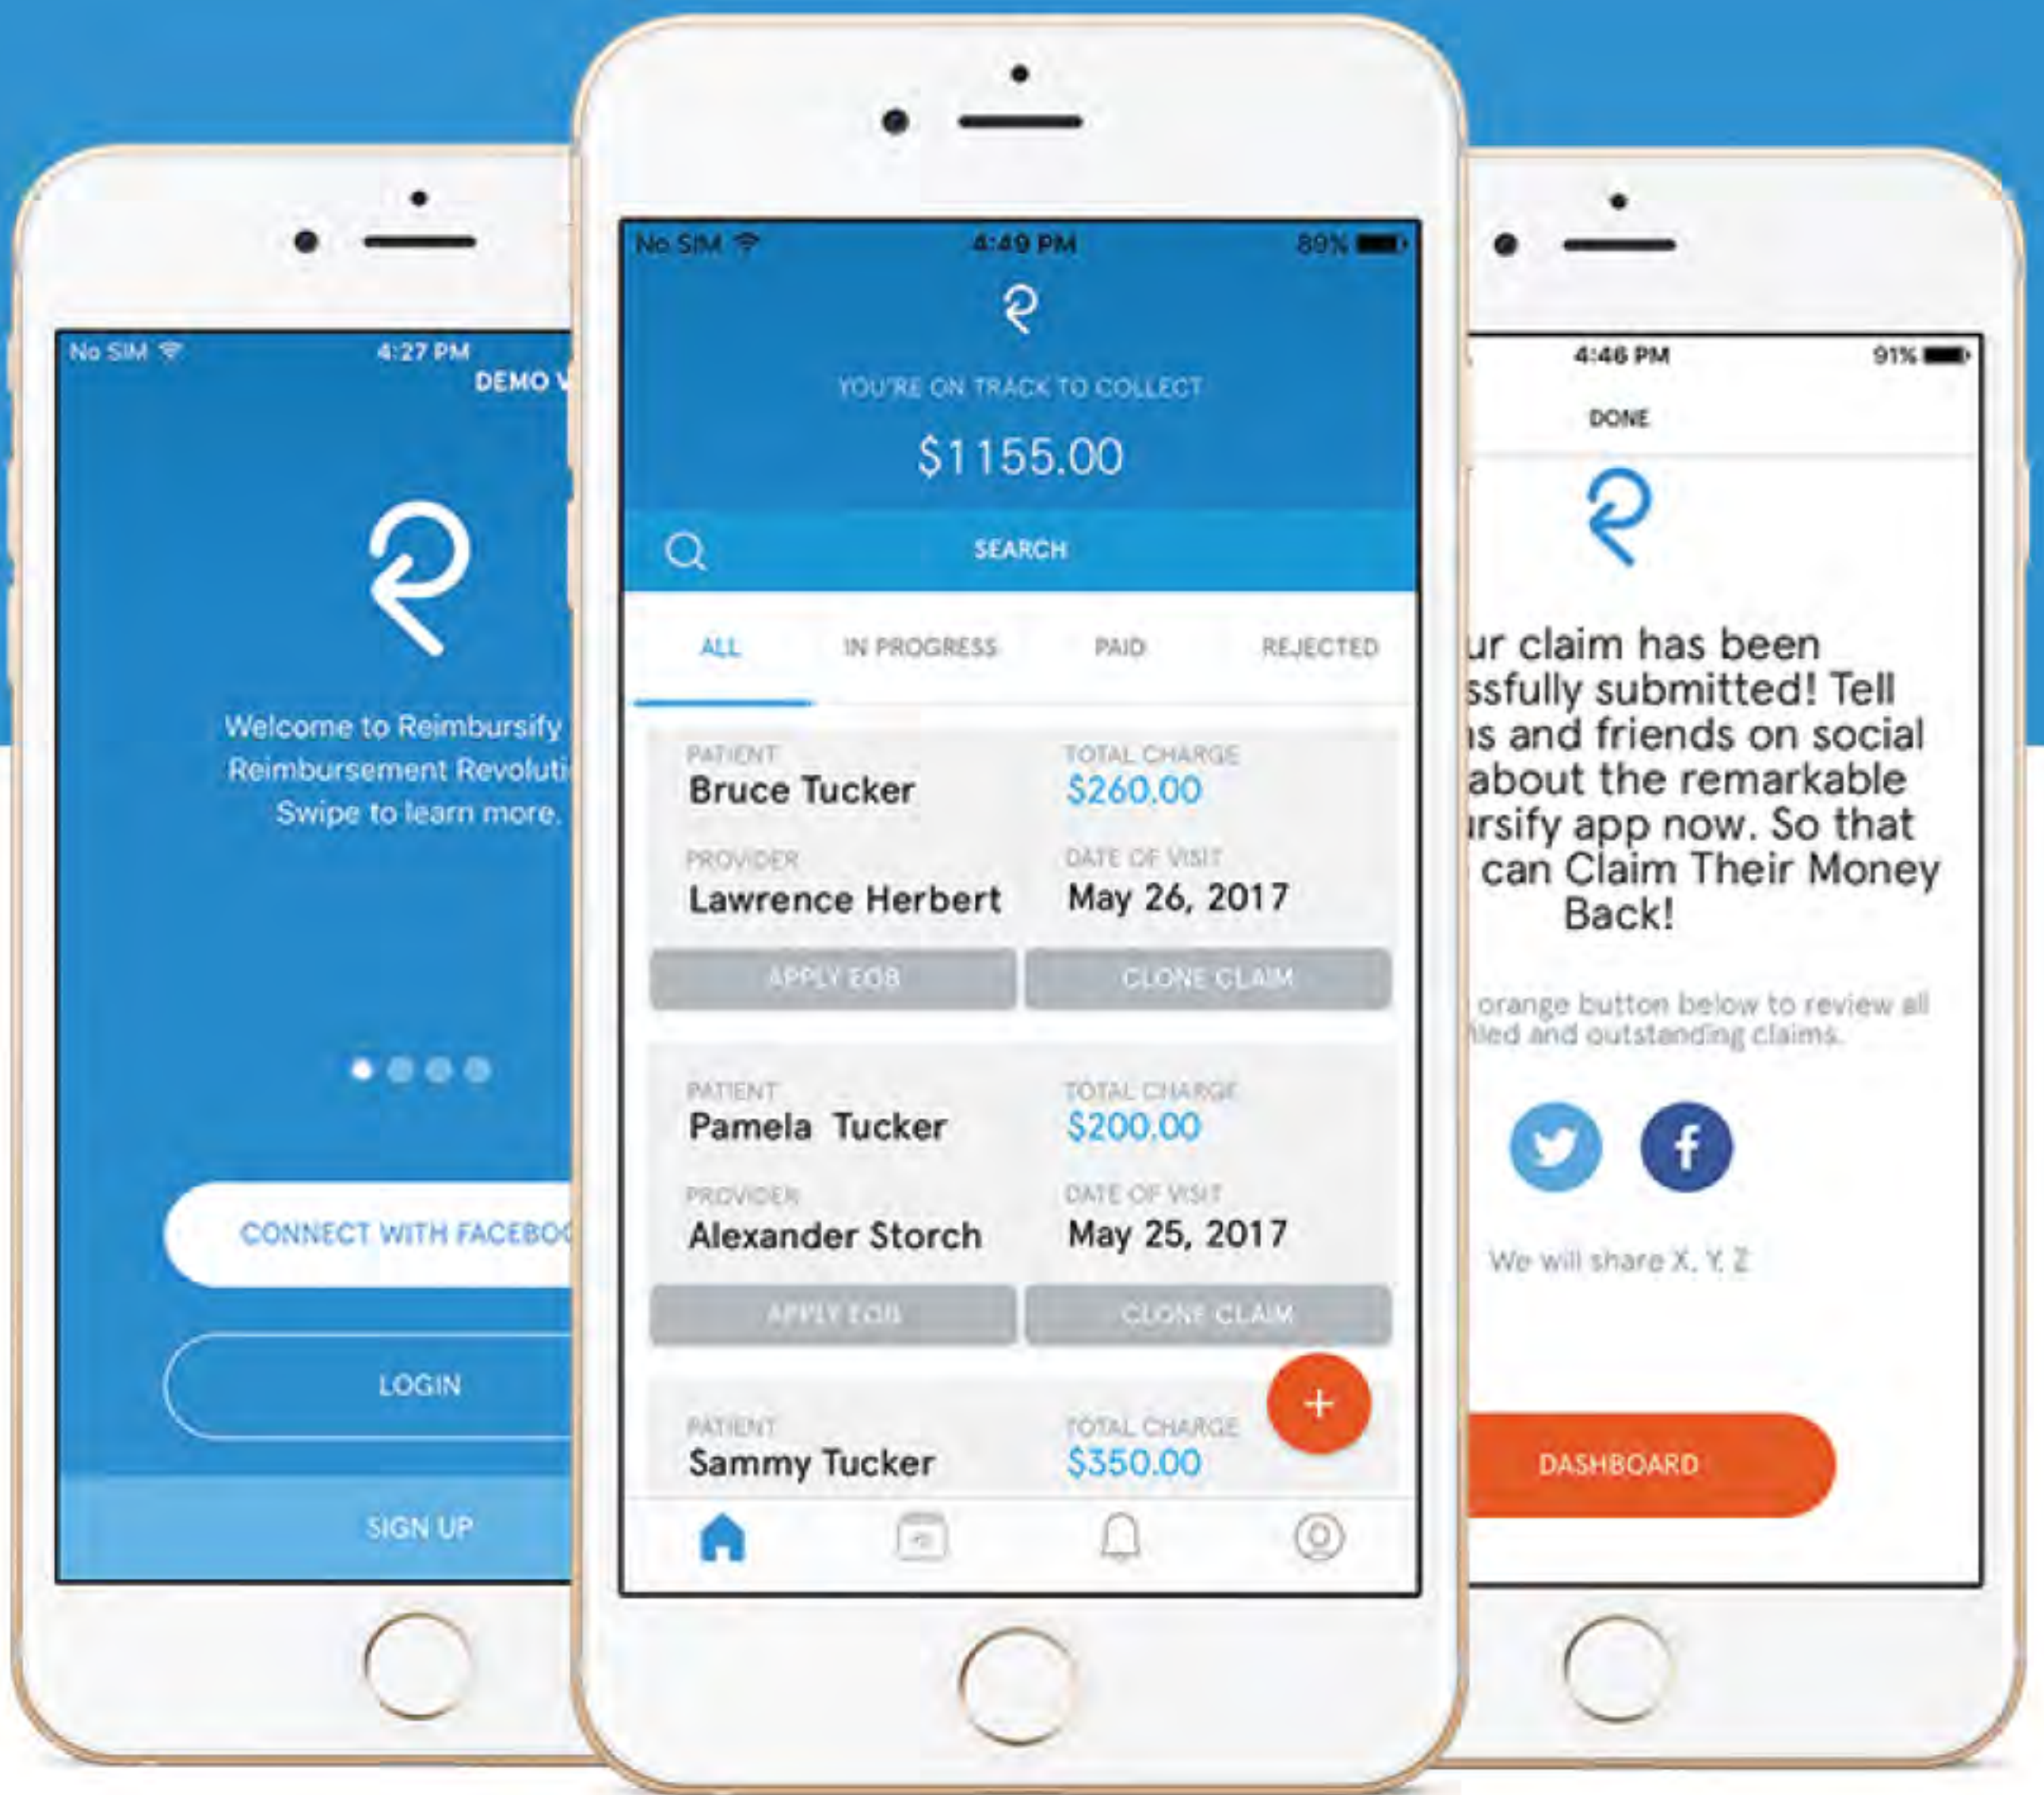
No SIM 4:27 PM

DEMO V

Welcome to Reimbursify
Reimbursement Revoluti
Swipe to learn more.

CONNECT WITH FACEBOO

LOGIN

SIGN UP

No SIM 4:49 PM 89%

YOU'RE ON TRACK TO COLLECT

$1155.00

SEARCH

ALL IN PROGRESS PAID REJECTED

PATIENT
Bruce Tucker
TOTAL CHARGE
$260.00
PROVIDER
Lawrence Herbert
DATE OF VISIT
May 26, 2017
APPLY EOB CLONE CLAIM

PATIENT
Pamela Tucker
TOTAL CHARGE
$200.00
PROVIDER
Alexander Storch
DATE OF VISIT
May 25, 2017
APPLY EOB CLONE CLAIM

PATIENT
Sammy Tucker
TOTAL CHARGE
$350.00

+

4:46 PM 91%

DONE

ur claim has been ssfully submitted! Tell s and friends on social about the remarkable ursify app now. So that can Claim Their Money Back!

orange button below to review all iled and outstanding claims.

We will share X, Y, Z

DASHBOARD